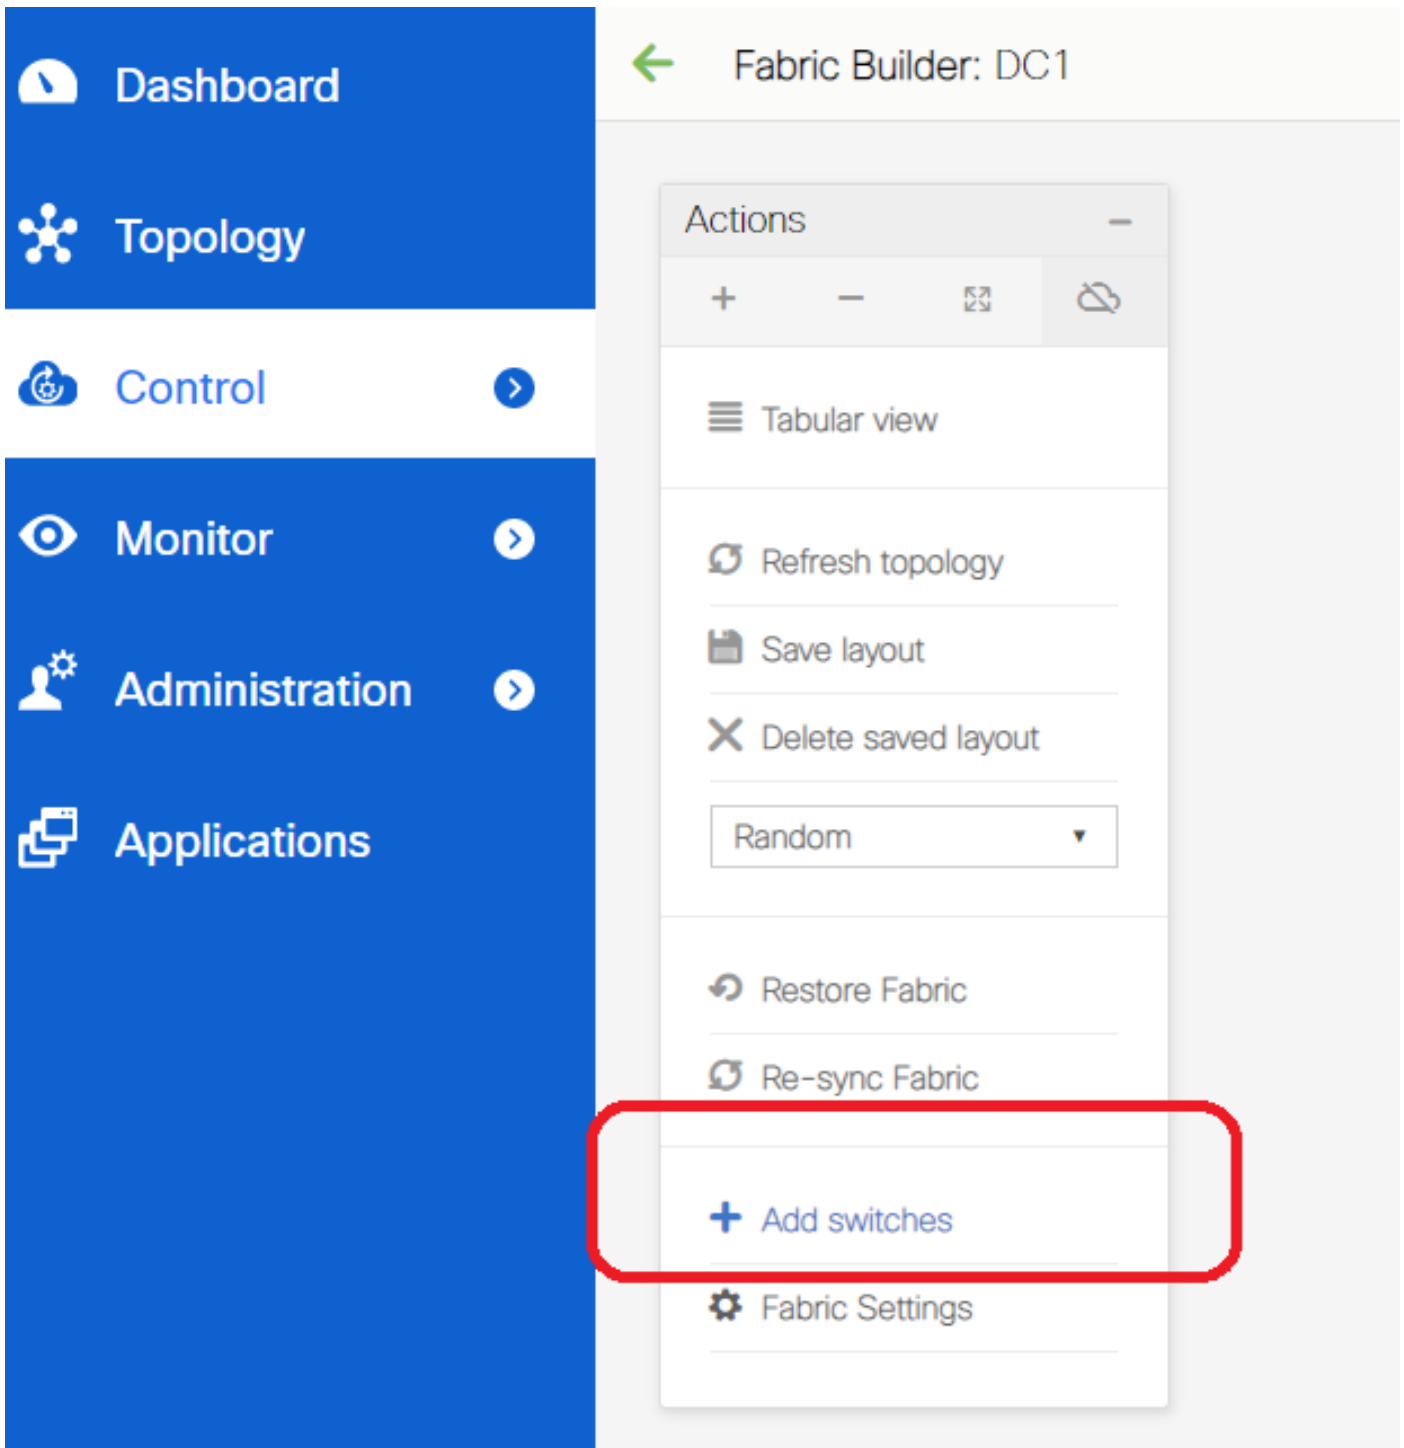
Dashboard

Topology

Control

Monitor

Administration

Applications

Fabric Builder: DC1

Actions

+ −

Tabular view

Refresh topology

Save layout

Delete saved layout

Random

Restore Fabric

Re-sync Fabric

Add switches

Fabric Settings